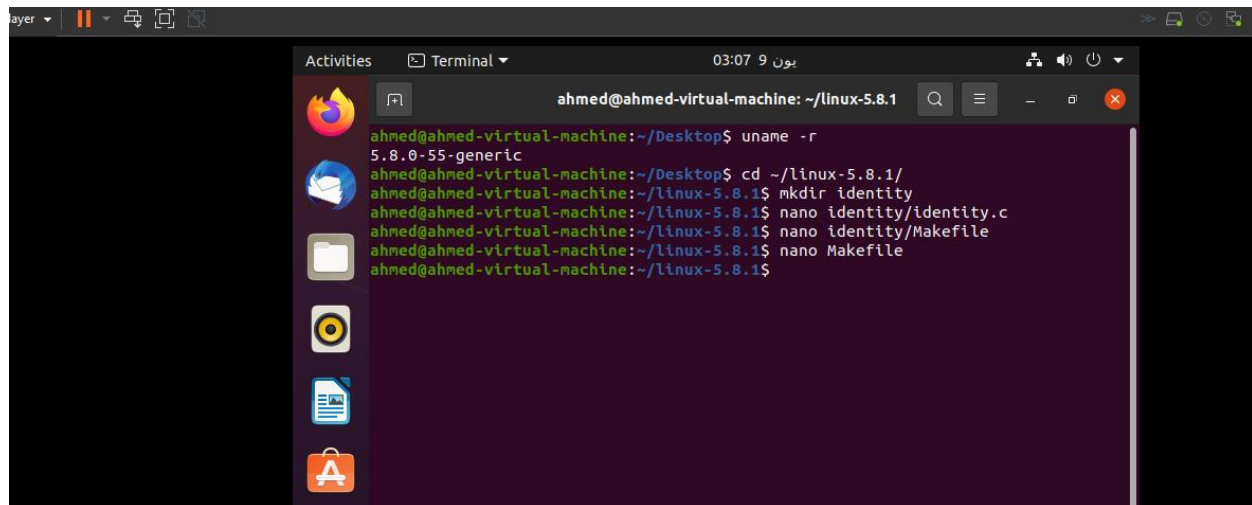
layer

Activities Terminal 03:07 9 يون

ahmed@ahmed-virtual-machine: ~/linux-5.8.1

ahmed@ahmed-virtual-machine:~/Desktop$ uname -r
5.8.0-55-generic
ahmed@ahmed-virtual-machine:~/Desktop$ cd ~/linux-5.8.1/
ahmed@ahmed-virtual-machine:~/linux-5.8.1$ mkdir identity
ahmed@ahmed-virtual-machine:~/linux-5.8.1$ nano identity/identity.c
ahmed@ahmed-virtual-machine:~/linux-5.8.1$ nano identity/Makefile
ahmed@ahmed-virtual-machine:~/linux-5.8.1$ nano Makefile
ahmed@ahmed-virtual-machine:~/linux-5.8.1$